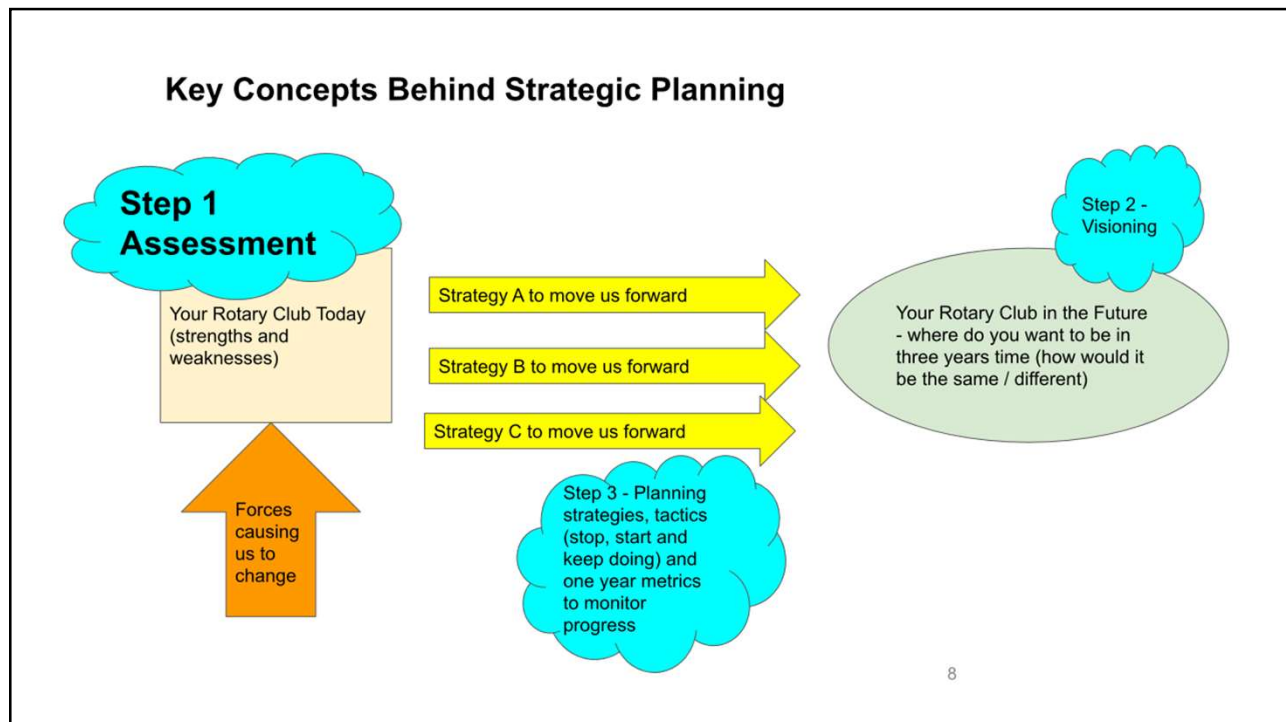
Key Concepts Behind Strategic Planning

Step 1
Assessment

Your Rotary Club Today (strengths and weaknesses)

Forces causing us to change

Strategy A to move us forward

Strategy B to move us forward

Strategy C to move us forward

Step 3 - Planning strategies, tactics (stop, start and keep doing) and one year metrics to monitor progress

Step 2 - Visioning

Your Rotary Club in the Future - where do you want to be in three years time (how would it be the same / different)

8